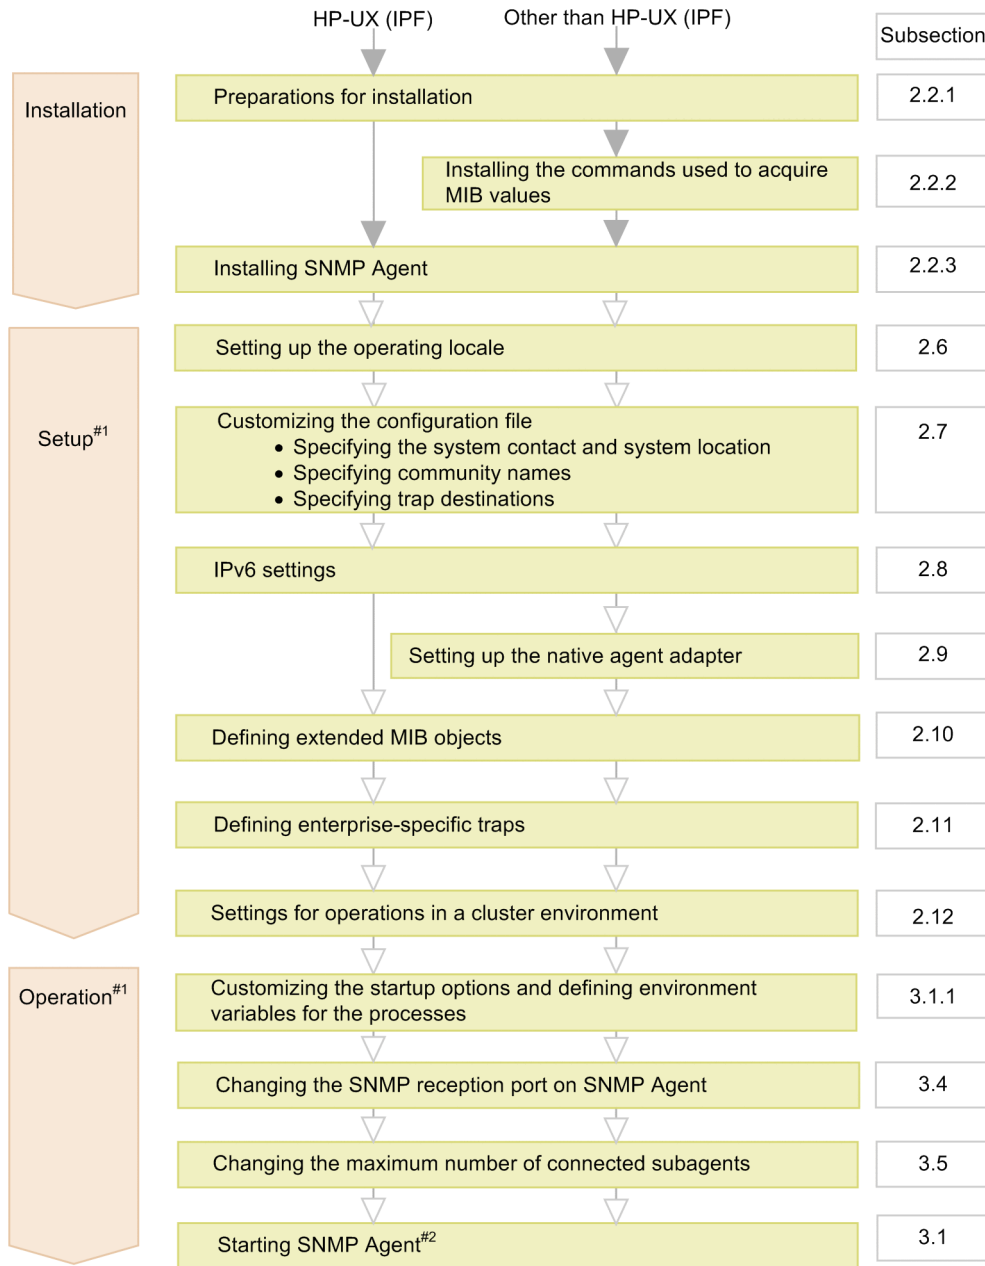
HP-UX (IPF)

Other than HP-UX (IPF)

Subsection

Installation

Preparations for installation

2.2.1

Installing the commands used to acquire MIB values

2.2.2

Installing SNMP Agent

2.2.3

Setup$^{\#1}$

Setting up the operating locale

2.6

Customizing the configuration file
• Specifying the system contact and system location
• Specifying community names
• Specifying trap destinations

2.7

IPv6 settings

2.8

Setting up the native agent adapter

2.9

Defining extended MIB objects

2.10

Defining enterprise-specific traps

2.11

Settings for operations in a cluster environment

2.12

Operation$^{\#1}$

Customizing the startup options and defining environment variables for the processes

3.1.1

Changing the SNMP reception port on SNMP Agent

3.4

Changing the maximum number of connected subagents

3.5

Starting SNMP Agent$^{\#2}$

3.1